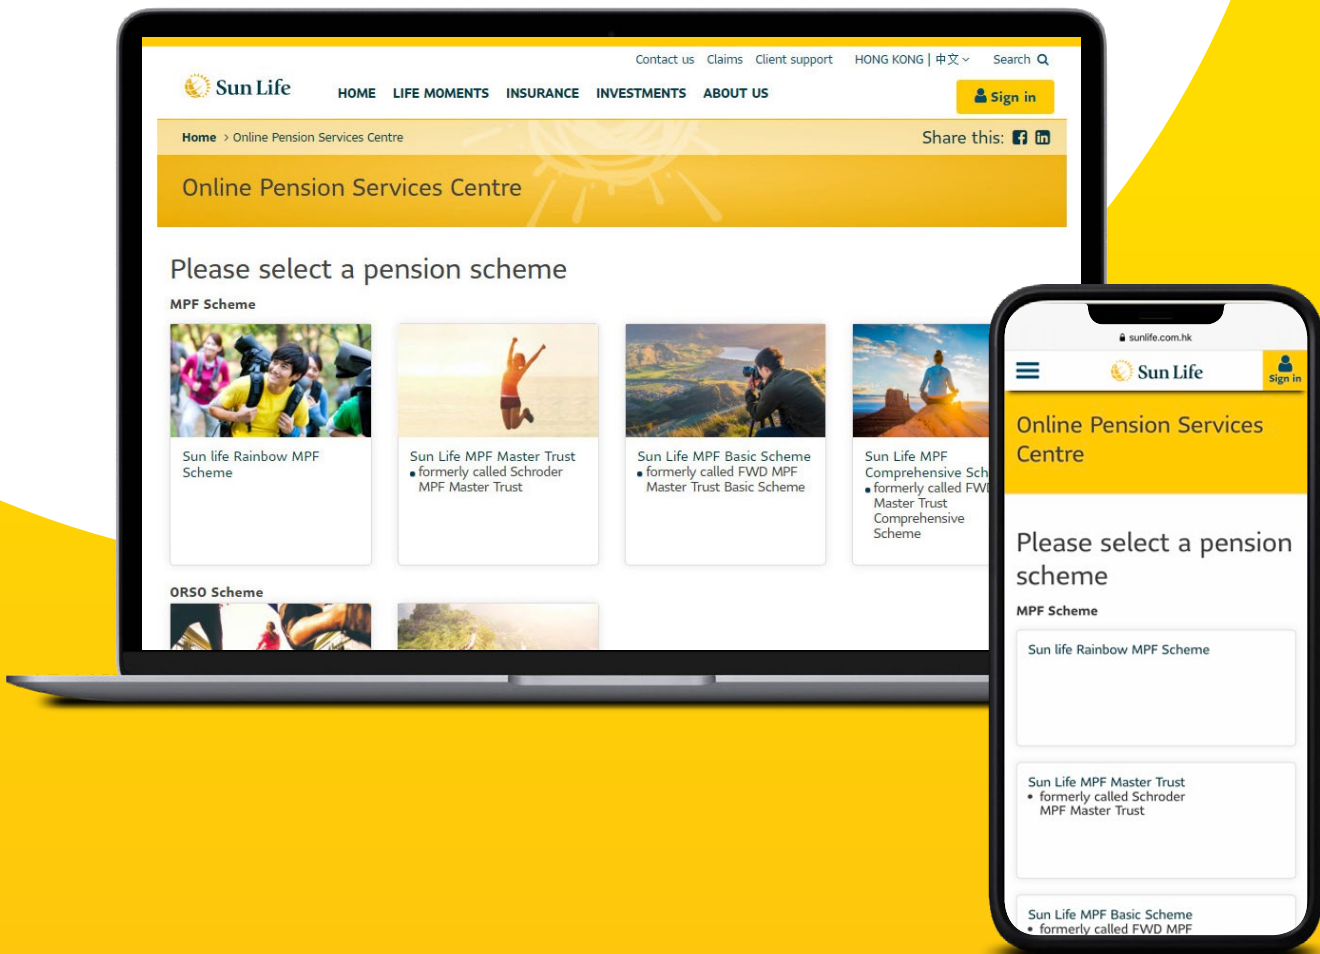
Contact us Claims Client support HONG KONG | 中文 Search

Sun Life

HOME LIFE MOMENTS INSURANCE INVESTMENTS ABOUT US

Sign in

Home > Online Pension Services Centre

Share this:

Online Pension Services Centre

Please select a pension scheme

MPF Scheme

Sun life Rainbow MPF Scheme

Sun Life MPF Master Trust
• formerly called Schroder MPF Master Trust

Sun Life MPF Basic Scheme
• formerly called FWD MPF Master Trust Basic Scheme

Sun Life MPF Comprehensive Sch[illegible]
• formerly called FW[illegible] Master Trust Comprehensive Scheme

ORSO Scheme

sunlife.com.hk

Sun Life

Sign in

Online Pension Services Centre

Please select a pension scheme

MPF Scheme

Sun life Rainbow MPF Scheme

Sun Life MPF Master Trust
• formerly called Schroder MPF Master Trust

Sun Life MPF Basic Scheme
• formerly called FWD MPF